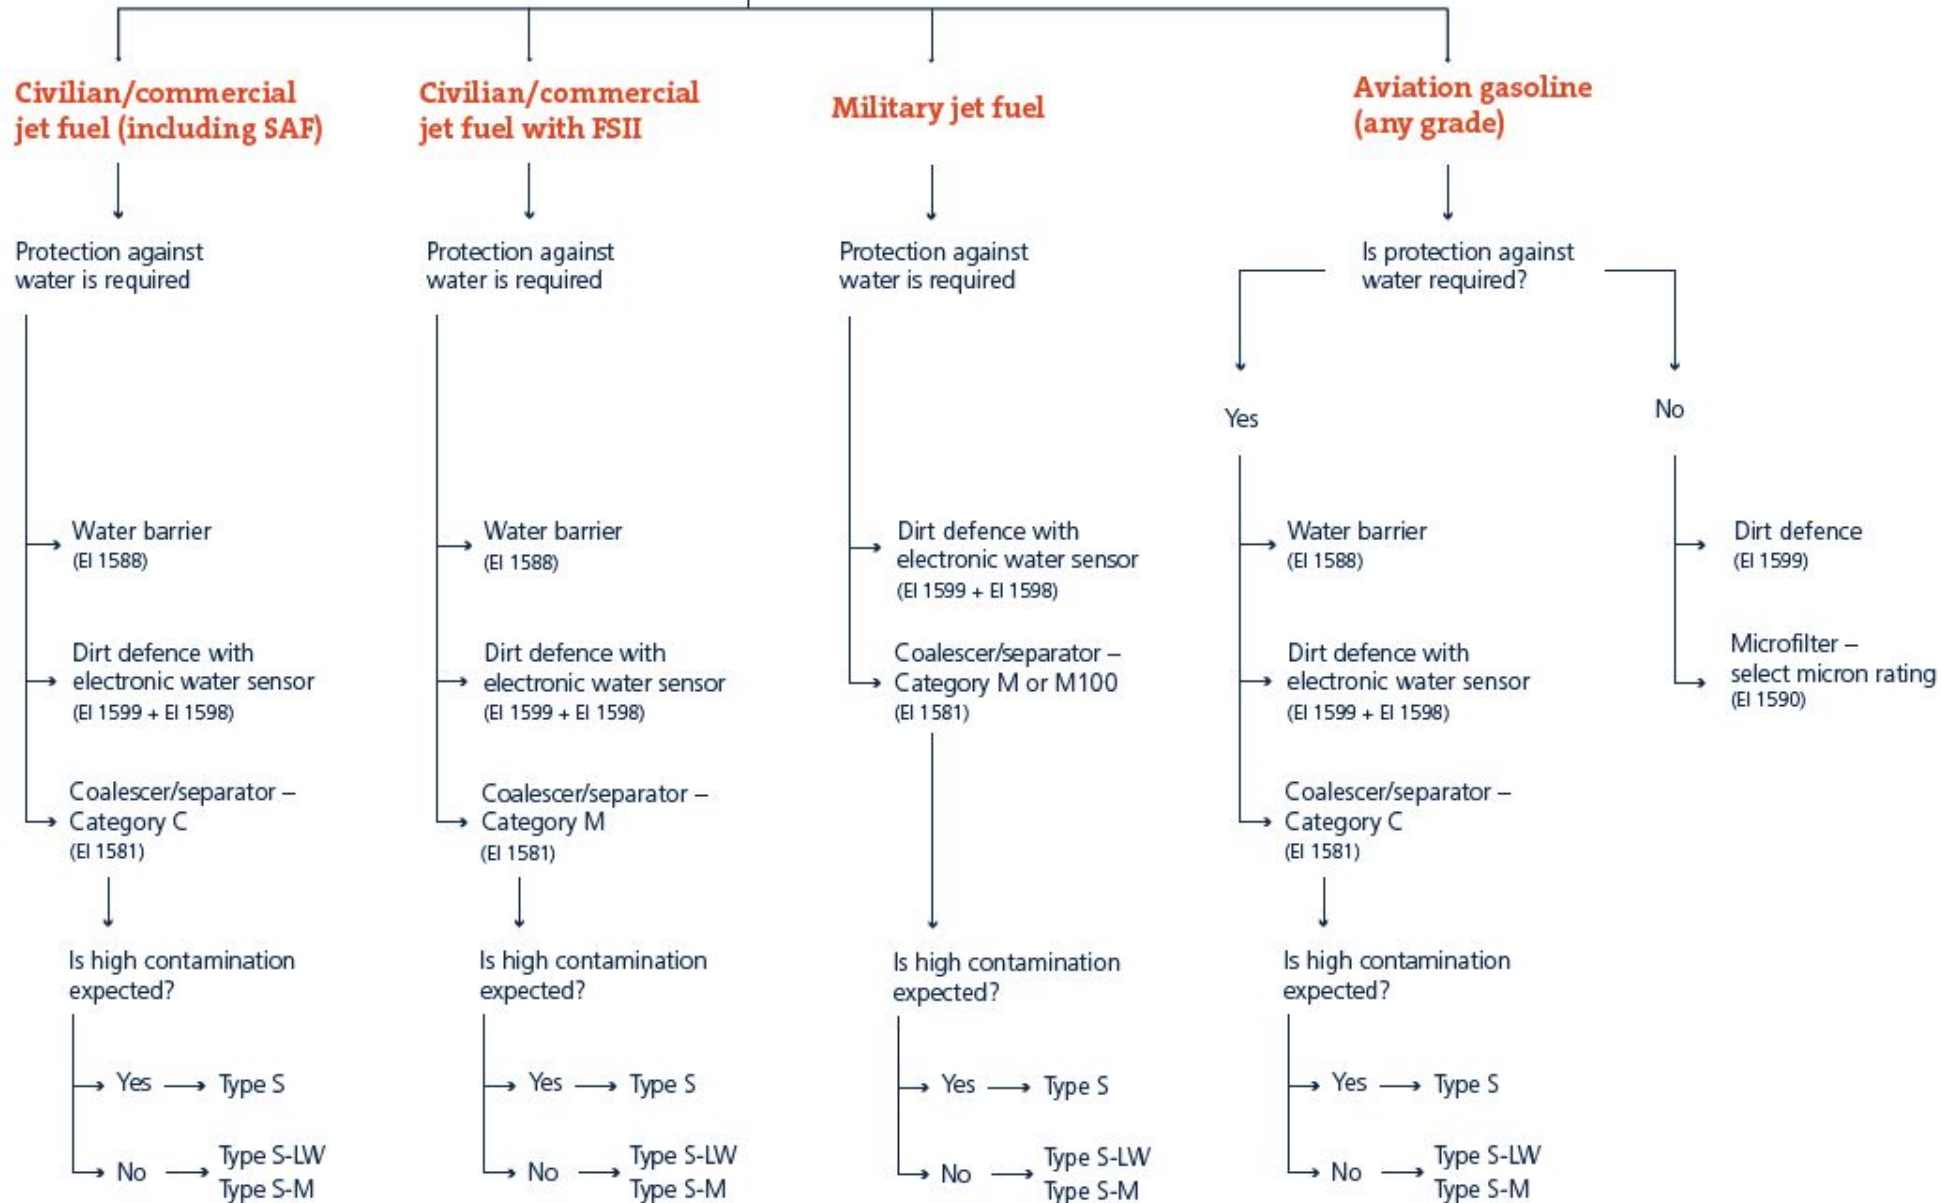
Civilian/commercial jet fuel (including SAF)

Protection against water is required

Water barrier
(EI 1588)

Dirt defence with electronic water sensor
(EI 1599 + EI 1598)

Coalescer/separator – Category C
(EI 1581)

Is high contamination expected?

Yes → Type S

No → Type S-LW
Type S-M

Civilian/commercial jet fuel with FSII

Protection against water is required

Water barrier
(EI 1588)

Dirt defence with electronic water sensor
(EI 1599 + EI 1598)

Coalescer/separator – Category M
(EI 1581)

Is high contamination expected?

Yes → Type S

No → Type S-LW
Type S-M

Military jet fuel

Protection against water is required

Dirt defence with electronic water sensor
(EI 1599 + EI 1598)

Coalescer/separator – Category M or M100
(EI 1581)

Is high contamination expected?

Yes → Type S

No → Type S-LW
Type S-M

Aviation gasoline (any grade)

Is protection against water required?

Yes

Water barrier
(EI 1588)

Dirt defence with electronic water sensor
(EI 1599 + EI 1598)

Coalescer/separator – Category C
(EI 1581)

Is high contamination expected?

Yes → Type S

No → Type S-LW
Type S-M

No

Dirt defence
(EI 1599)

Microfilter – select micron rating
(EI 1590)